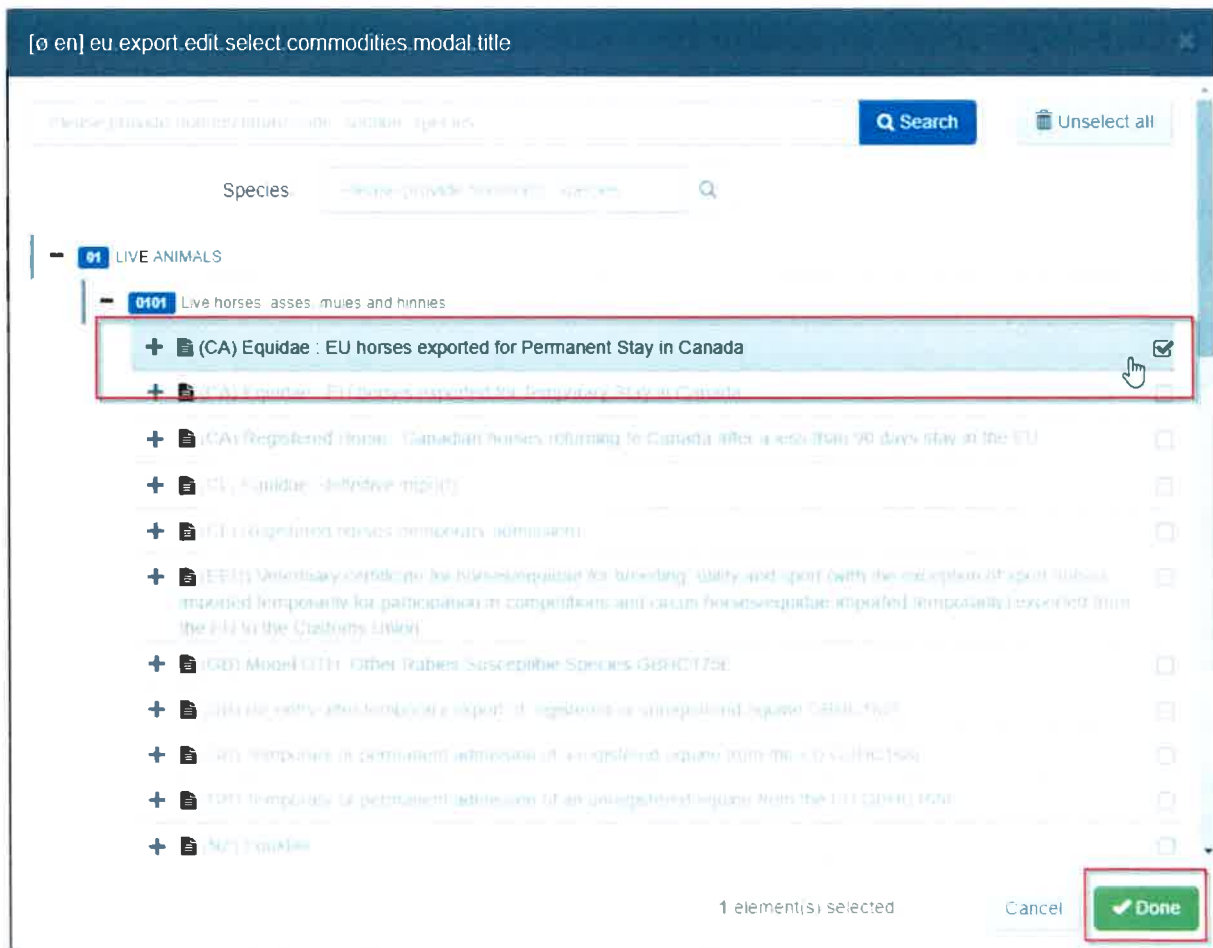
[ø en] eu.export.edit.select.commodities.modal.title

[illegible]

Search

Unselect all

Species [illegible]

01 LIVE ANIMALS

0101 Live horses, asses, mules and hinnies

(CA) Equidae : EU horses exported for Permanent Stay in Canada

(CA) Equidae : EU horses exported for Temporary Stay in Canada

(CA) Registered Horse : Canadian horses returning to Canada after a less than 90 days stay in the EU

(CL) Equidae: definitive import

(CL) Registered horses temporary admission

(EEU) Veterinary certificate for horses/equidae for breeding, utility and sport (with the exception of sport horses imported temporarily for participation in competitions and circus horses/equidae imported temporarily) exported from the EU to the Customs Union

(GB) Model OTH: Other Rabies Susceptible Species GBHC175E

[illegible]

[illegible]

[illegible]

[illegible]

1 element(s) selected

Cancel

Done